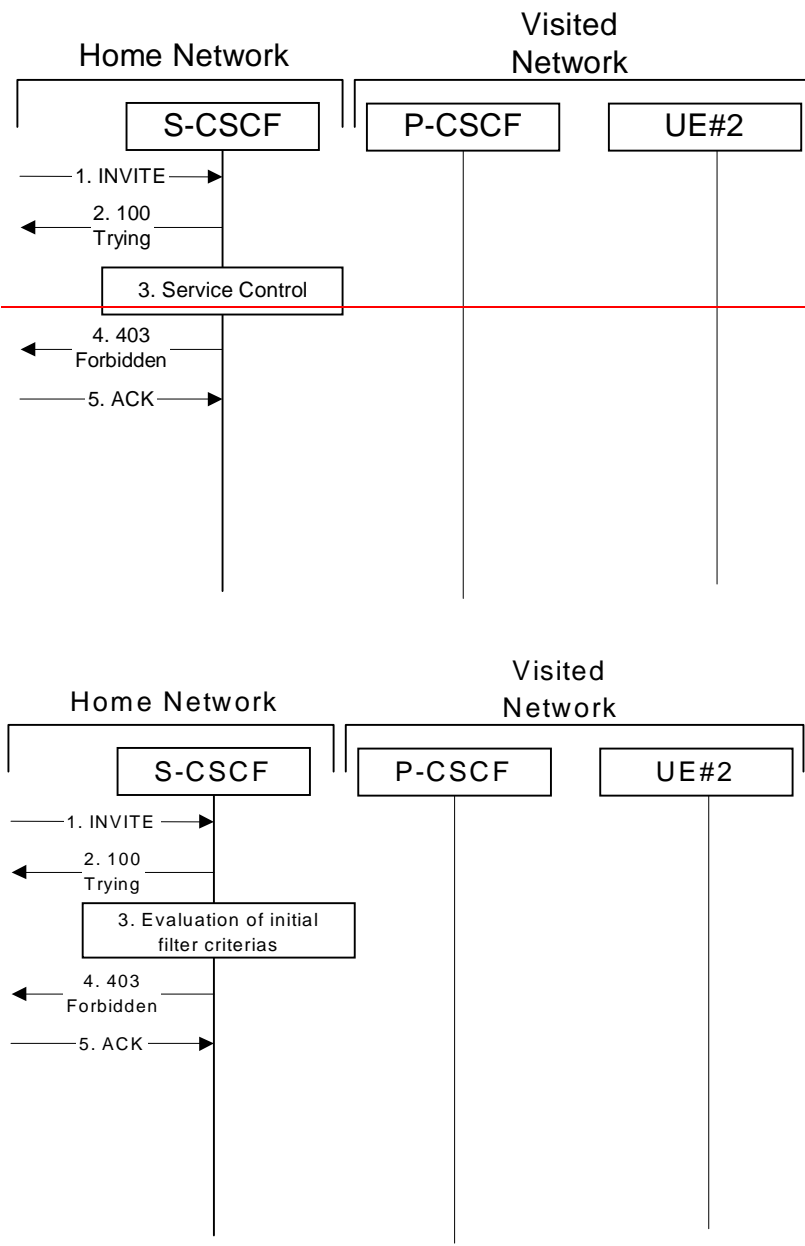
Home Network

Visited Network

S-CSCF

P-CSCF

UE#2

1. INVITE

2. 100 Trying

3. Service Control

4. 403 Forbidden

5. ACK

Home Network

Visited Network

S-CSCF

P-CSCF

UE#2

1. INVITE

2. 100 Trying

3. Evaluation of initial filter criterias

4. 403 Forbidden

5. ACK